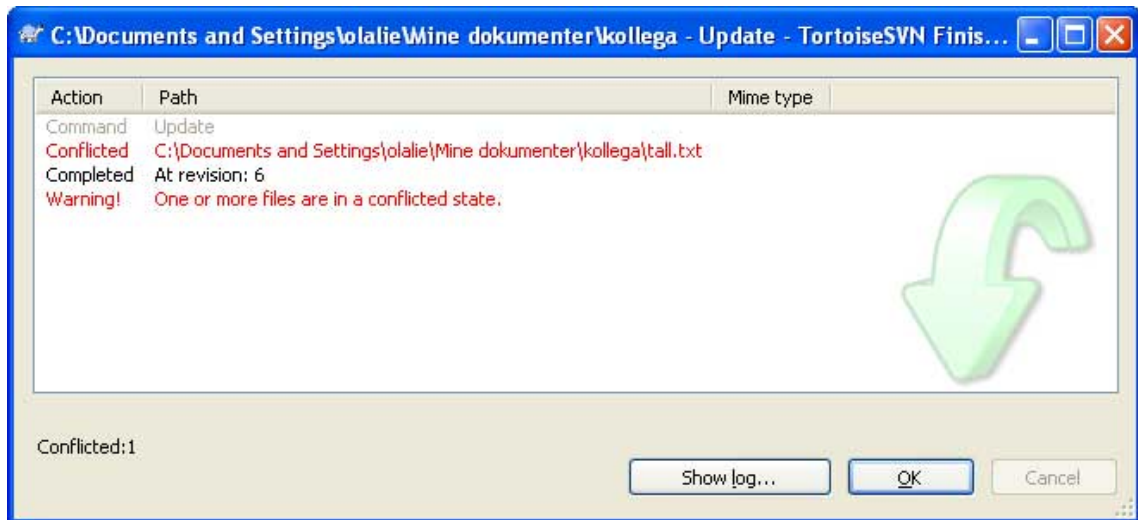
C:\Documents and Settings\olalie\Mine dokumenter\kollega - Update - TortoiseSVN Finis...

| Action | Path | Mime type |
|---|---|---|
| Command | Update | |
| Conflicted | C:\Documents and Settings\olalie\Mine dokumenter\kollega\tall.txt | |
| Completed | At revision: 6 | |
| Warning! | One or more files are in a conflicted state. | |

Conflicted:1

Show log...

OK

Cancel